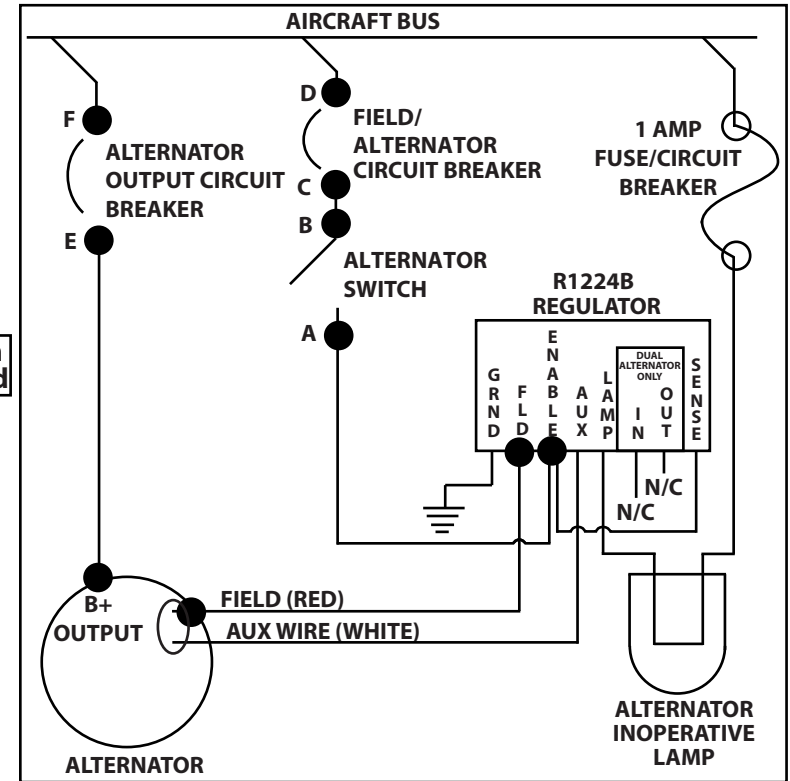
AIRCRAFT BUS

F

ALTERNATOR OUTPUT CIRCUIT BREAKER

E

D

FIELD/ ALTERNATOR CIRCUIT BREAKER

C

B

ALTERNATOR SWITCH

A

1 AMP FUSE/CIRCUIT BREAKER

R1224B REGULATOR

GRND

FLD

ENABLE

AUX

LAMP

DUAL ALTERNATOR ONLY

IN

OUT

SENSE

N/C

N/C

B+ OUTPUT

FIELD (RED)

AUX WIRE (WHITE)

ALTERNATOR

ALTERNATOR INOPERATIVE LAMP